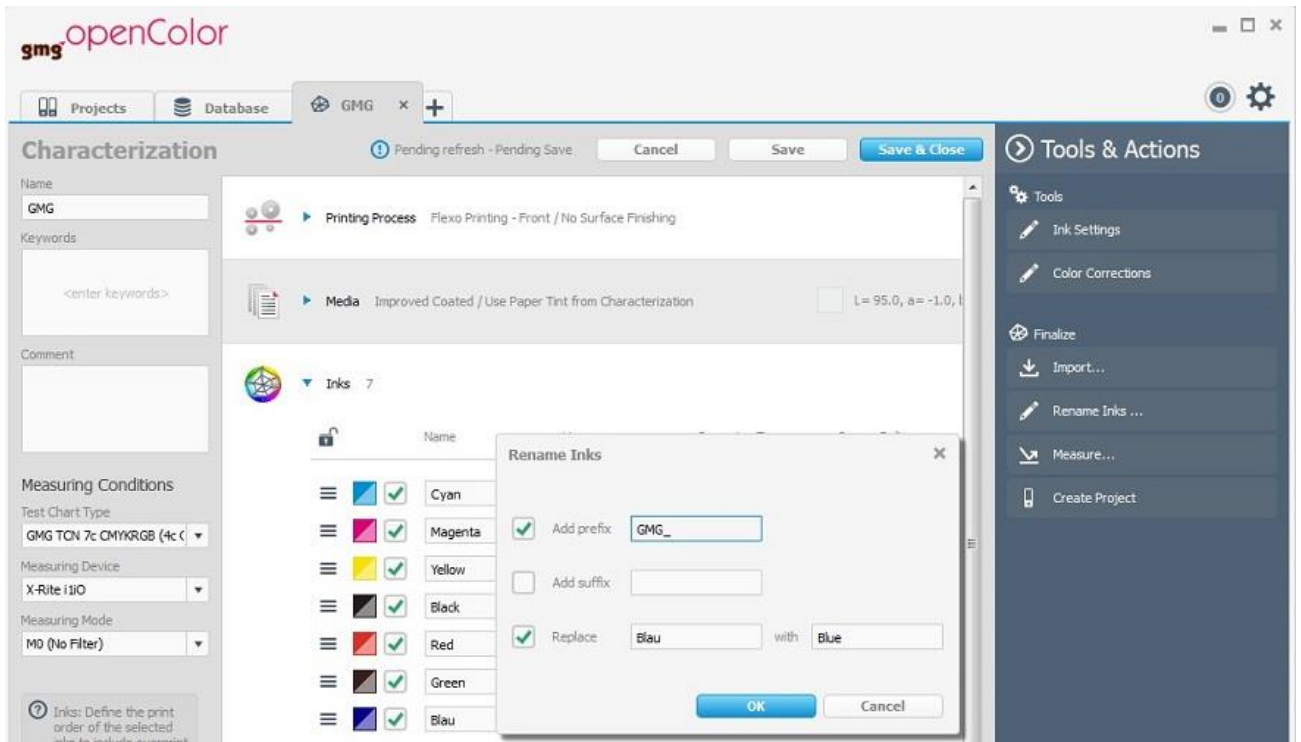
gmg openColor

Projects Database GMG × +

0

Characterization

Pending refresh - Pending Save Cancel Save Save & Close

Name
GMG
Keywords
<enter keywords>
Comment

Measuring Conditions
Test Chart Type
GMG TCN 7c CMYKRGB (4c (
Measuring Device
X-Rite i1iO
Measuring Mode
M0 (No Filter)

Inks: Define the print order of the selected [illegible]

Printing Process Flexo Printing - Front / No Surface Finishing

Media Improved Coated / Use Paper Tint from Characterization L= 95.0, a= -1.0, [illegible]

Inks 7

Name

Cyan
Magenta
Yellow
Black
Red
Green
Blau

Rename Inks ×

Add prefix GMG_
Add suffix
Replace Blau with Blue

OK Cancel

Tools & Actions
Tools
Ink Settings
Color Corrections
Finalize
Import...
Rename Inks ...
Measure...
Create Project